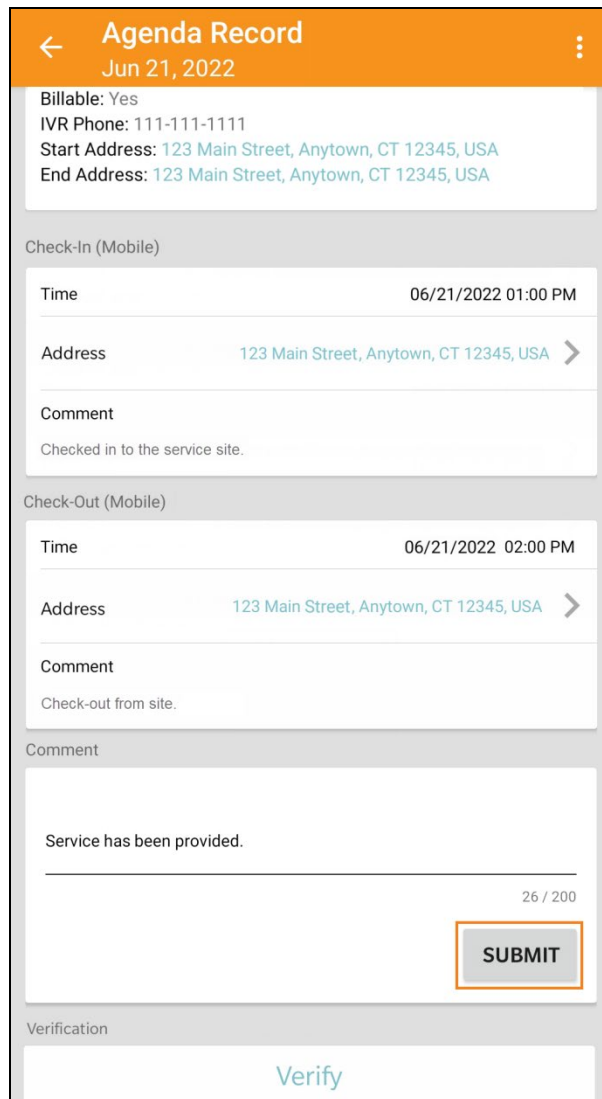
Agenda Record
Jun 21, 2022

Billable: Yes
IVR Phone: 111-111-1111
Start Address: 123 Main Street, Anytown, CT 12345, USA
End Address: 123 Main Street, Anytown, CT 12345, USA

Check-In (Mobile)

Time 06/21/2022 01:00 PM

Address 123 Main Street, Anytown, CT 12345, USA

Comment

Checked in to the service site.

Check-Out (Mobile)

Time 06/21/2022 02:00 PM

Address 123 Main Street, Anytown, CT 12345, USA

Comment

Check-out from site.

Comment

Service has been provided.

26 / 200

SUBMIT

Verification

Verify